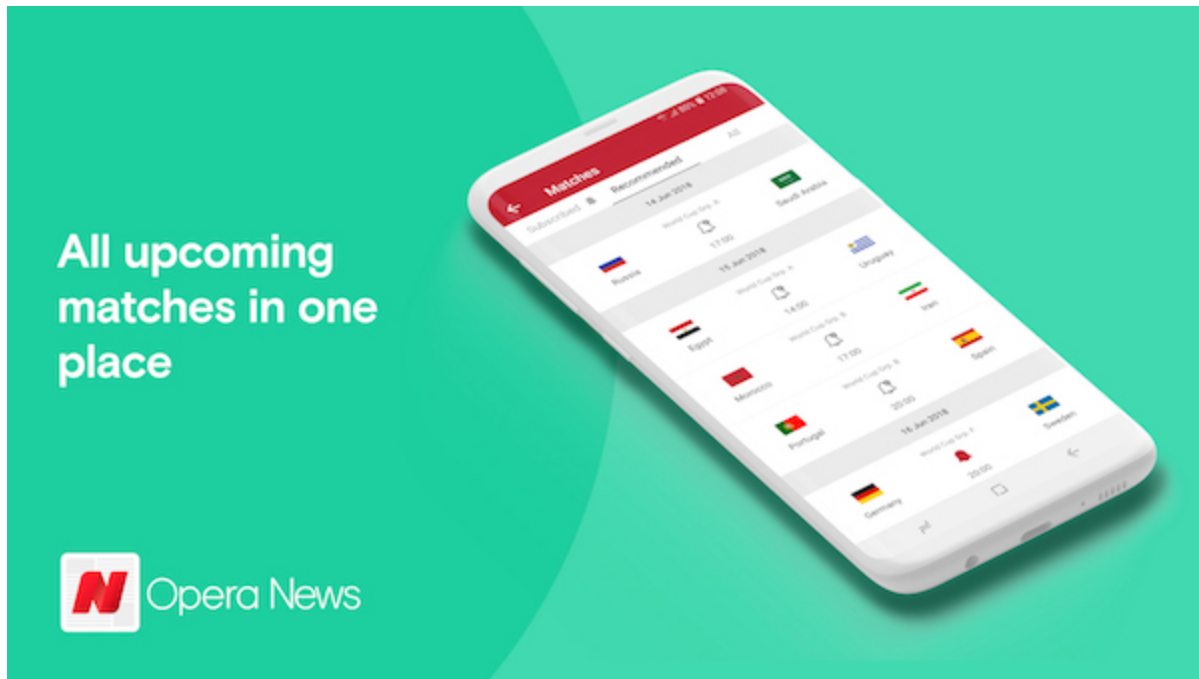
All upcoming matches in one place

N Opera News

80% 12:00

Matches

Subscribed Recommended All

14 Jun 2018

World Cup Grp. A

17:00

Russia Saudi Arabia

15 Jun 2018

World Cup Grp. A

14:00

Egypt Uruguay

World Cup Grp. B

17:00

Morocco Iran

World Cup Grp. B

20:00

Portugal Spain

16 Jun 2018

World Cup Grp. F

20:00

Germany Sweden